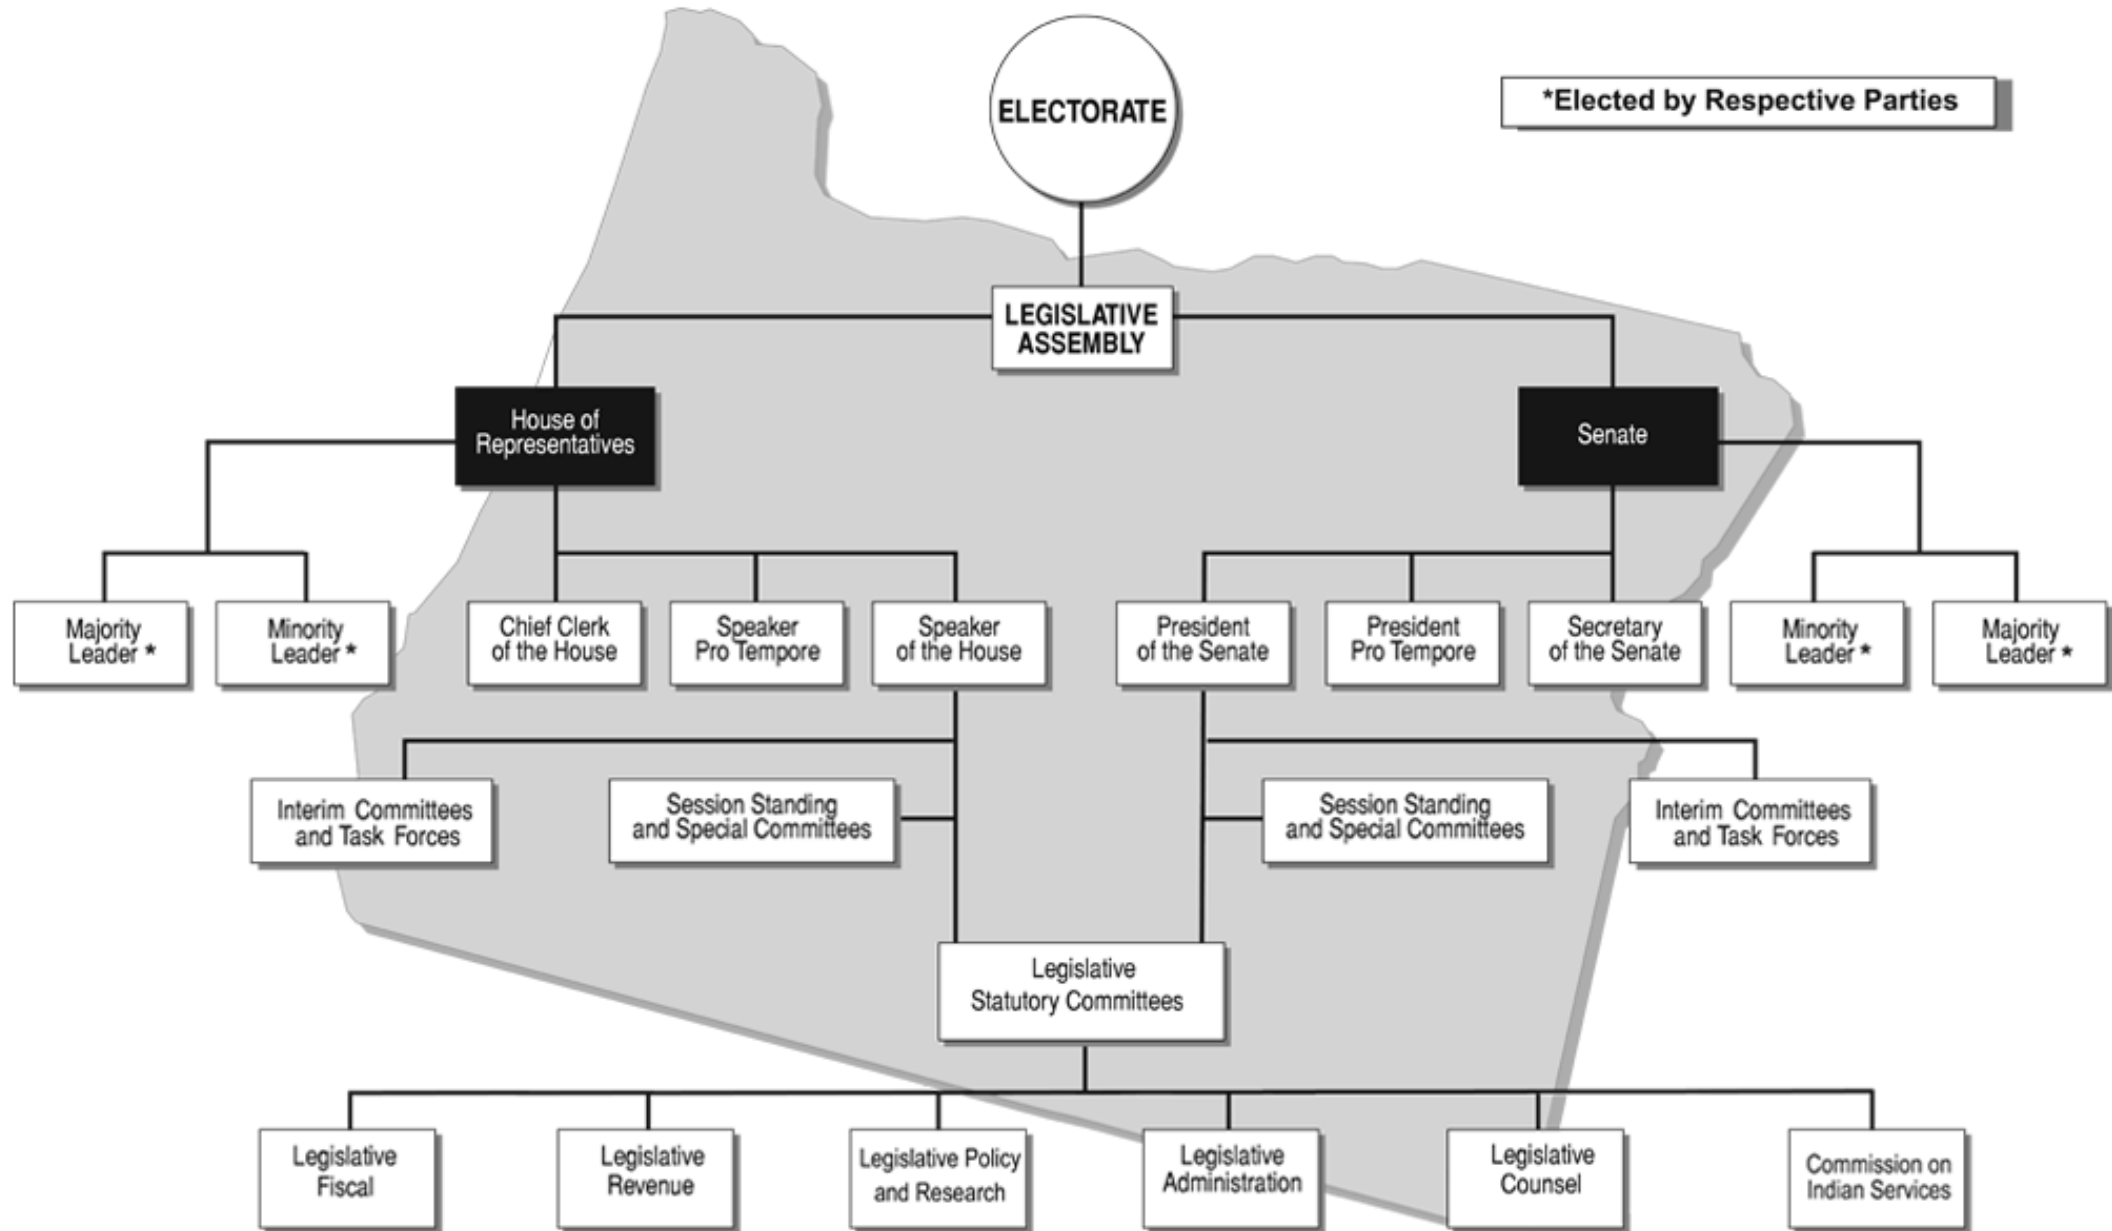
ELECTORATE

*Elected by Respective Parties

LEGISLATIVE ASSEMBLY

House of Representatives

Senate

Majority Leader *

Minority Leader *

Chief Clerk of the House

Speaker Pro Tempore

Speaker of the House

President of the Senate

President Pro Tempore

Secretary of the Senate

Minority Leader *

Majority Leader *

Interim Committees and Task Forces

Session Standing and Special Committees

Session Standing and Special Committees

Interim Committees and Task Forces

Legislative Statutory Committees

Legislative Fiscal

Legislative Revenue

Legislative Policy and Research

Legislative Administration

Legislative Counsel

Commission on Indian Services